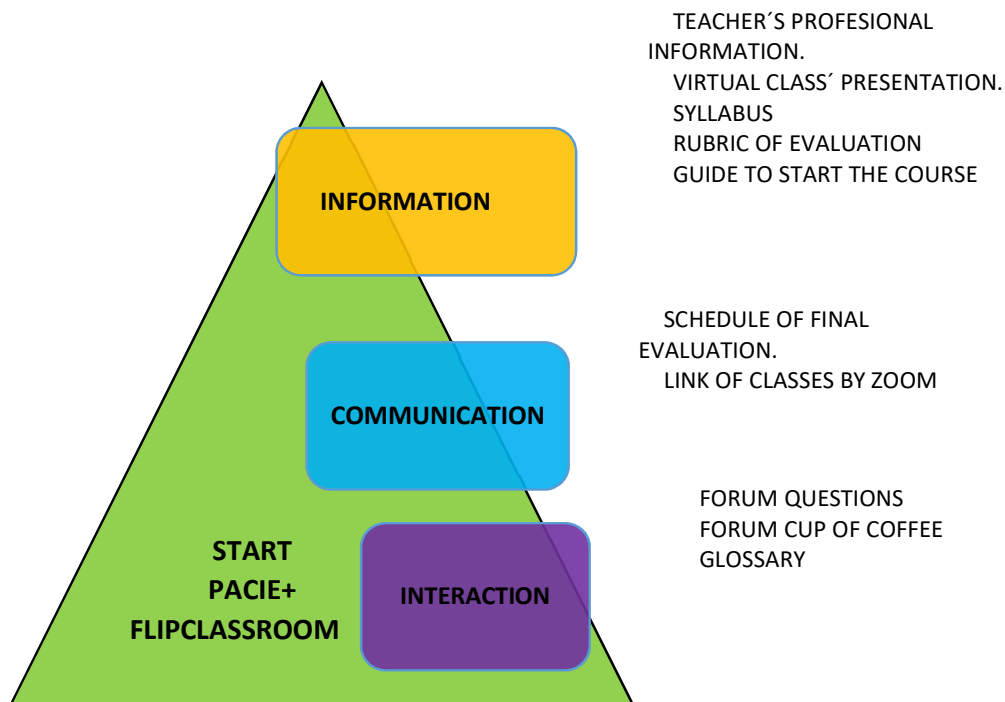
TEACHER´S PROFESIONAL INFORMATION.
VIRTUAL CLASS´ PRESENTATION.
SYLLABUS
RUBRIC OF EVALUATION
GUIDE TO START THE COURSE

INFORMATION

SCHEDULE OF FINAL EVALUATION.
LINK OF CLASSES BY ZOOM

COMMUNICATION

FORUM QUESTIONS
FORUM CUP OF COFFEE
GLOSSARY

START
PACIE+
FLIPCLASSROOM

INTERACTION